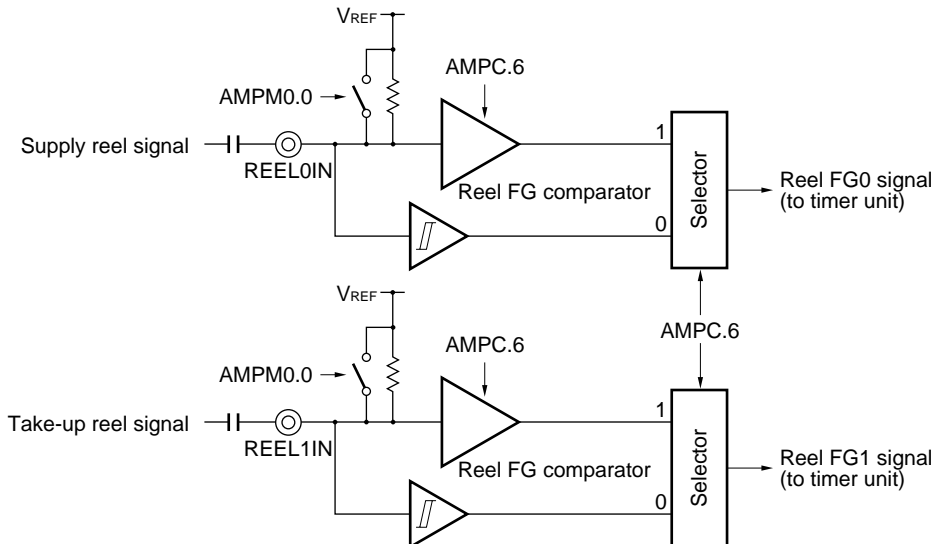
$V_{REF}$

AMPM0.0

AMPC.6

Supply reel signal

REEL0IN

Reel FG comparator

1

0

Selector

Reel FG0 signal (to timer unit)

AMPC.6

$V_{REF}$

AMPM0.0

AMPC.6

Take-up reel signal

REEL1IN

Reel FG comparator

1

0

Selector

Reel FG1 signal (to timer unit)